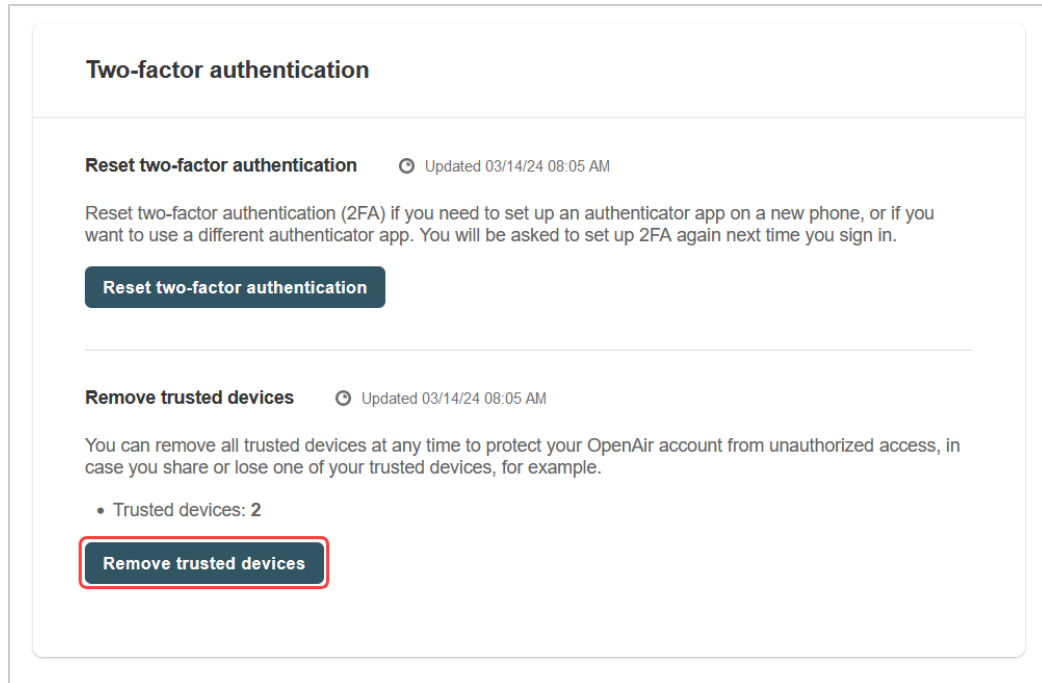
Two-factor authentication

Reset two-factor authentication

Updated 03/14/24 08:05 AM

Reset two-factor authentication (2FA) if you need to set up an authenticator app on a new phone, or if you want to use a different authenticator app. You will be asked to set up 2FA again next time you sign in.

Reset two-factor authentication

Remove trusted devices

Updated 03/14/24 08:05 AM

You can remove all trusted devices at any time to protect your OpenAir account from unauthorized access, in case you share or lose one of your trusted devices, for example.

• Trusted devices: 2

Remove trusted devices